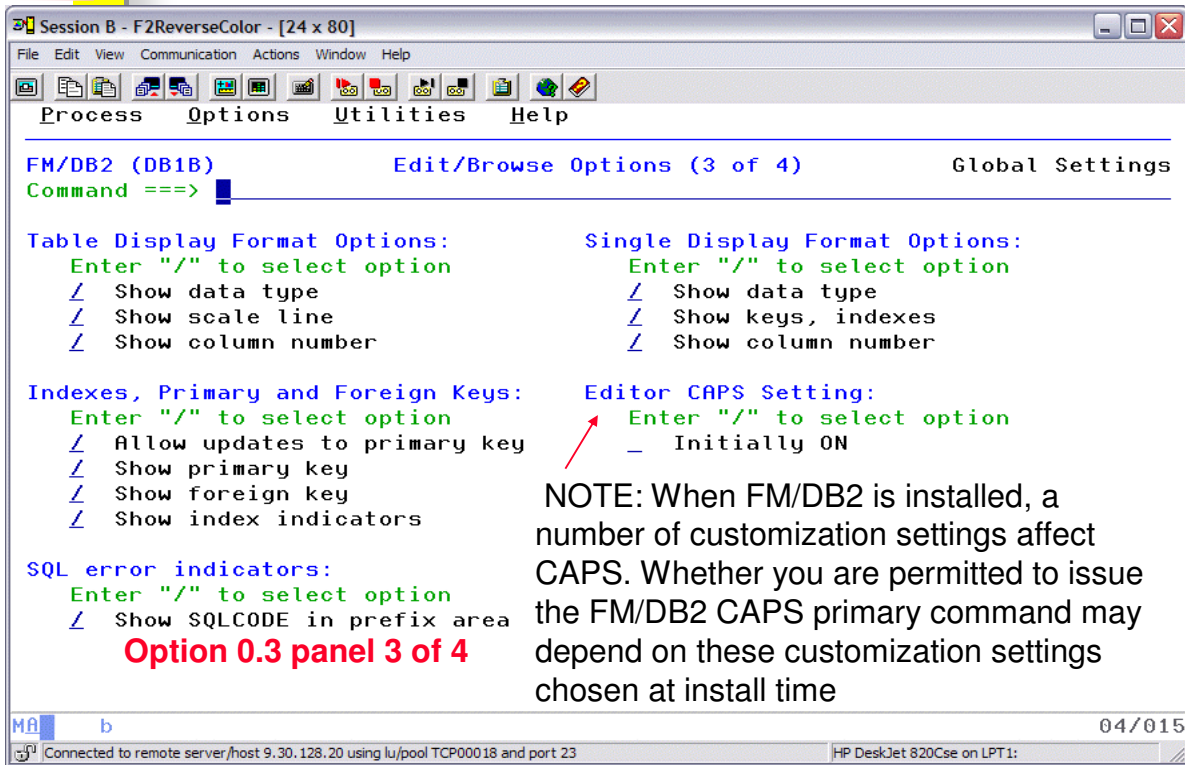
Session B - F2ReverseColor - [24 x 80]

File Edit View Communication Actions Window Help

Process Options Utilities Help

FM/DB2 (DB1B) Edit/Browse Options (3 of 4) Global Settings
Command ===>

Table Display Format Options:
Enter "/" to select option
/ Show data type
/ Show scale line
/ Show column number

Single Display Format Options:
Enter "/" to select option
/ Show data type
/ Show keys, indexes
/ Show column number

Indexes, Primary and Foreign Keys:
Enter "/" to select option
/ Allow updates to primary key
/ Show primary key
/ Show foreign key
/ Show index indicators

Editor CAPS Setting:
Enter "/" to select option
_ Initially ON

NOTE: When FM/DB2 is installed, a number of customization settings affect CAPS. Whether you are permitted to issue the FM/DB2 CAPS primary command may depend on these customization settings chosen at install time

SQL error indicators:
Enter "/" to select option
/ Show SQLCODE in prefix area

Option 0.3 panel 3 of 4

MA b 04/015

Connected to remote server/host 9.30.128.20 using lu/pool TCP00018 and port 23

HP DeskJet 820Cse on LPT1: